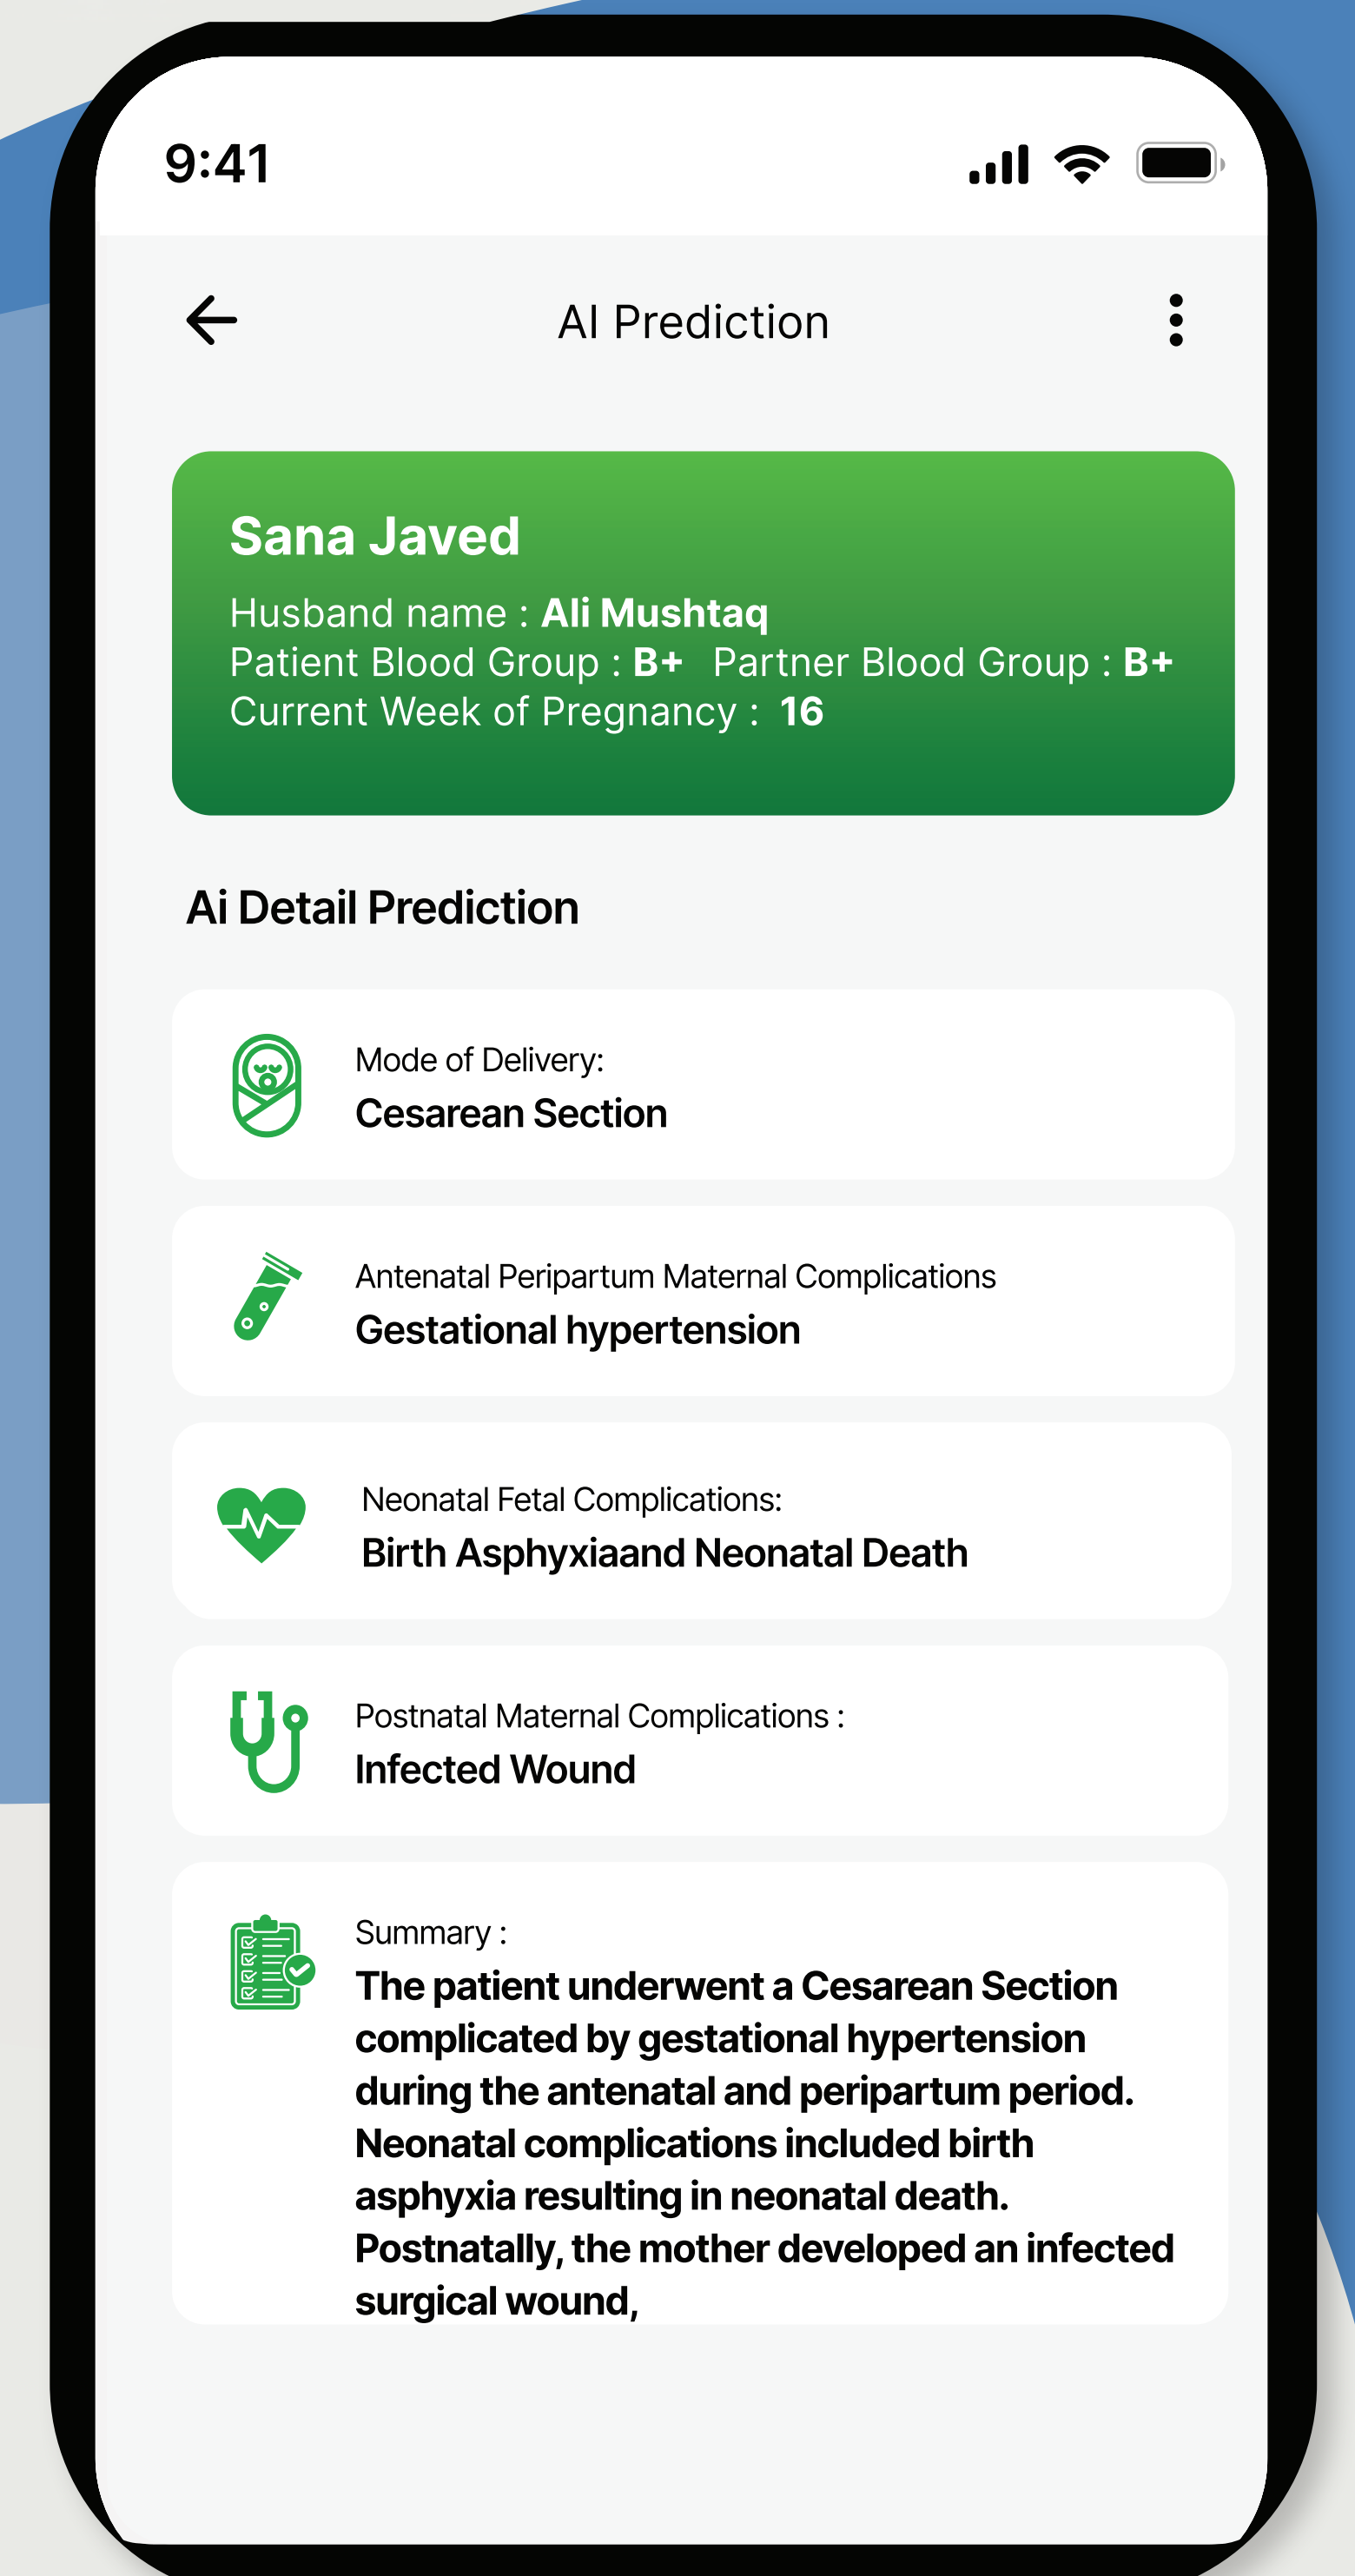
9:41

AI Prediction

Sana Javed
Husband name : Ali Mushtaq
Patient Blood Group : B+ Partner Blood Group : B+
Current Week of Pregnancy : 16

Ai Detail Prediction

Mode of Delivery:
Cesarean Section

Antenatal Peripartum Maternal Complications
Gestational hypertension

Neonatal Fetal Complications:
Birth Asphyxiaand Neonatal Death

Postnatal Maternal Complications :
Infected Wound

Summary :
The patient underwent a Cesarean Section complicated by gestational hypertension during the antenatal and peripartum period. Neonatal complications included birth asphyxia resulting in neonatal death. Postnatally, the mother developed an infected surgical wound,